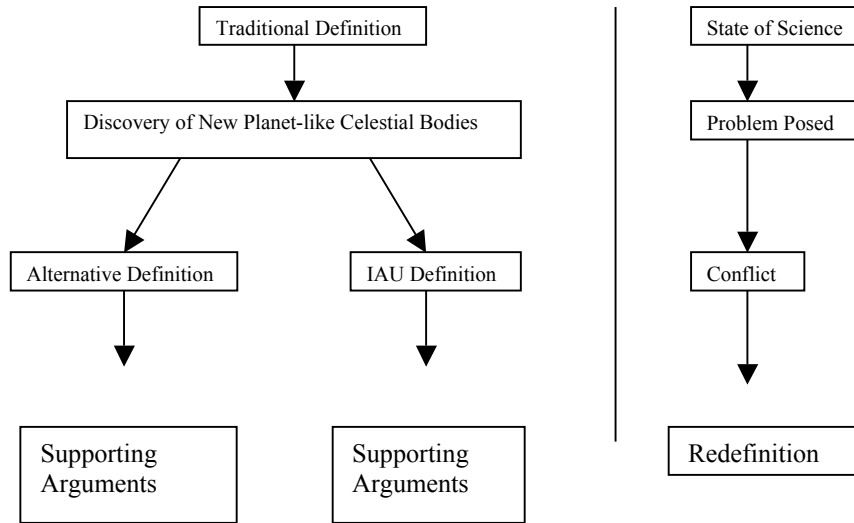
Traditional Definition

Discovery of New Planet-like Celestial Bodies

Alternative Definition

IAU Definition

Supporting Arguments

Supporting Arguments

State of Science

Problem Posed

Conflict

Redefinition